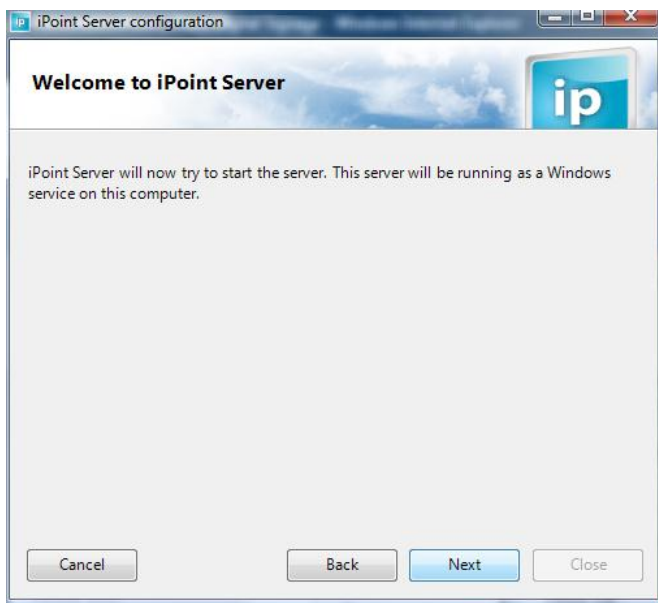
iPoint Server configuration

Welcome to iPoint Server

ip

iPoint Server will now try to start the server. This server will be running as a Windows service on this computer.

Cancel

Back

Next

Close